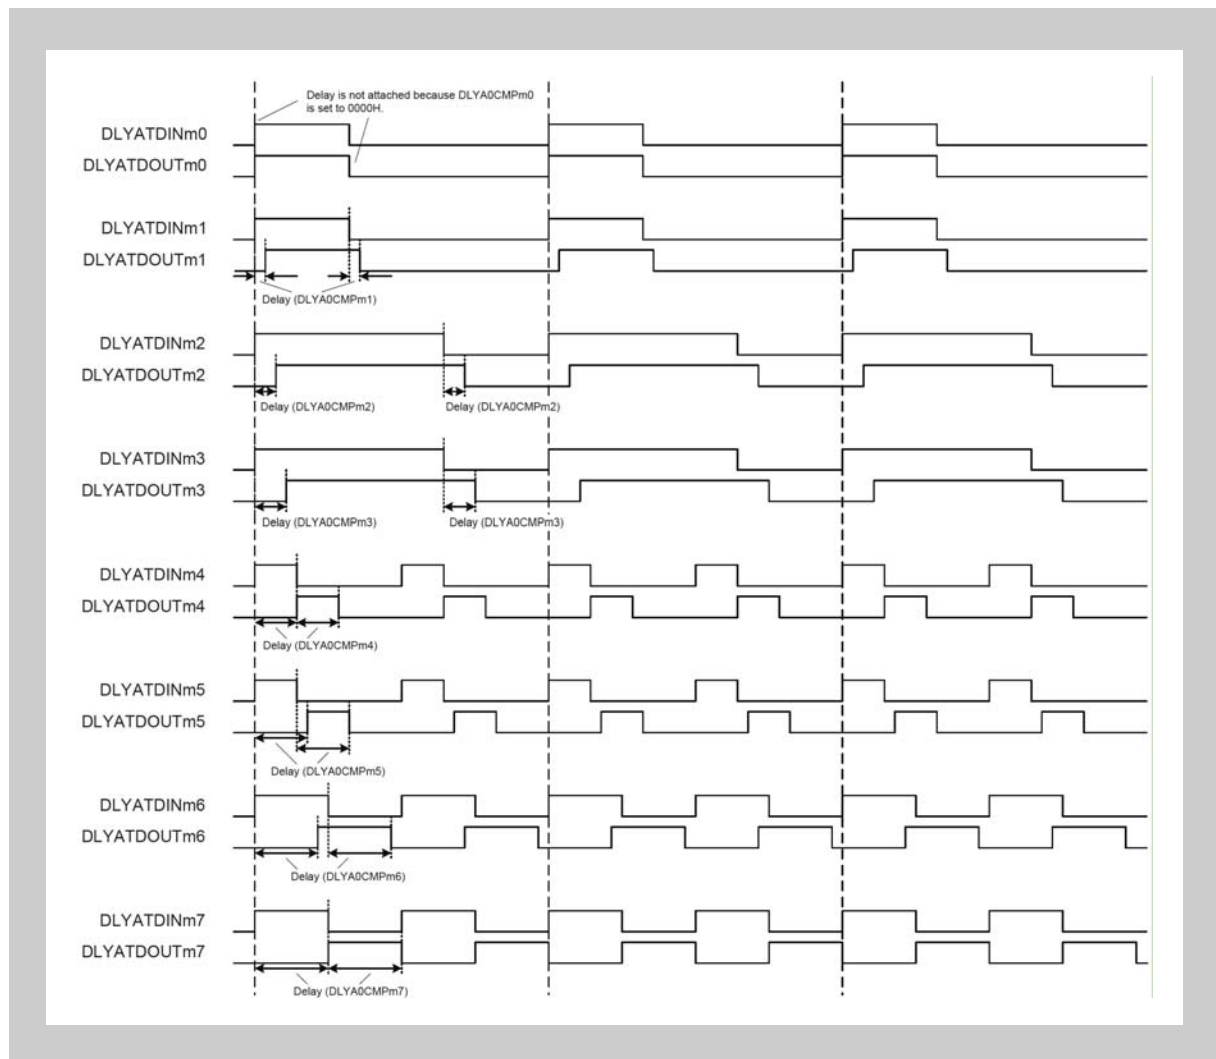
Delay is not attached because DLYA0CMPm0 is set to 0000H.

DLYATDINm0
DLYATDOUTm0

DLYATDINm1
DLYATDOUTm1
Delay (DLYA0CMPm1)

DLYATDINm2
DLYATDOUTm2
Delay (DLYA0CMPm2)
Delay (DLYA0CMPm2)

DLYATDINm3
DLYATDOUTm3
Delay (DLYA0CMPm3)
Delay (DLYA0CMPm3)

DLYATDINm4
DLYATDOUTm4
Delay (DLYA0CMPm4)

DLYATDINm5
DLYATDOUTm5
Delay (DLYA0CMPm5)

DLYATDINm6
DLYATDOUTm6
Delay (DLYA0CMPm6)

DLYATDINm7
DLYATDOUTm7
Delay (DLYA0CMPm7)